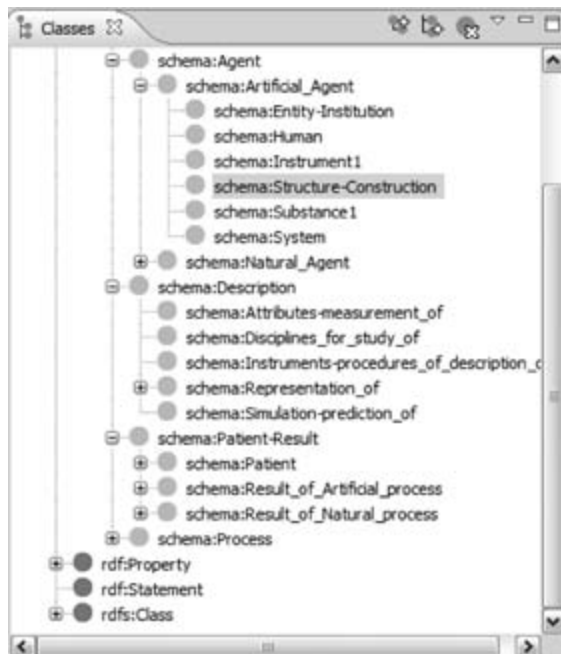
Classes

schema:Agent
schema:Artificial_Agent
schema:Entity-Institution
schema:Human
schema:Instrument1
schema:Structure-Construction
schema:Substance1
schema:System
schema:Natural_Agent
schema:Description
schema:Attributes-measurement_of
schema:Disciplines_for_study_of
schema:Instruments-procedures_of_description_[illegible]
schema:Representation_of
schema:Simulation-prediction_of
schema:Patient-Result
schema:Patient
schema:Result_of_Artificial_process
schema:Result_of_Natural_process
schema:Process
rdf:Property
rdf:Statement
rdfs:Class